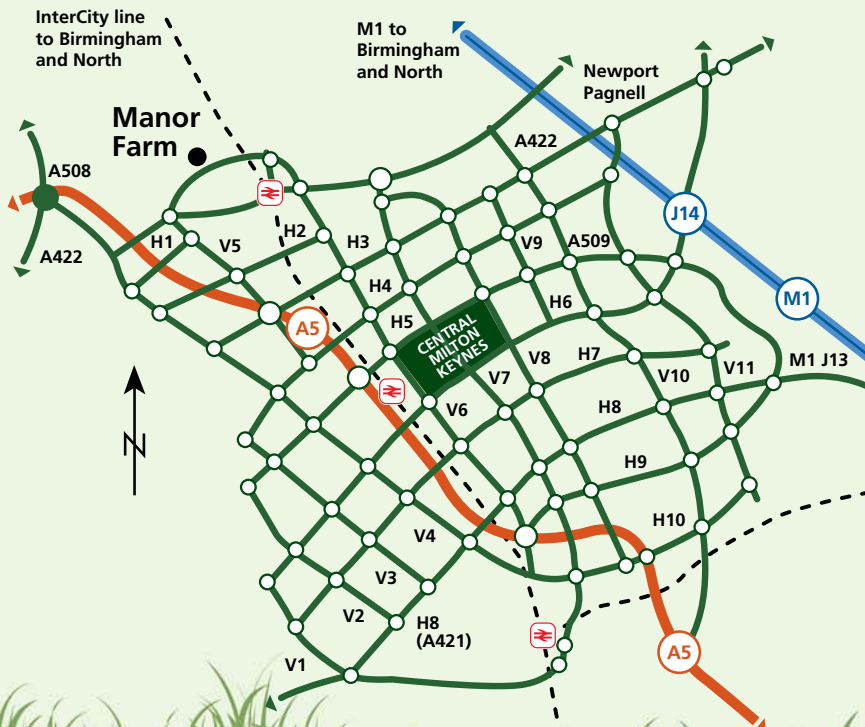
InterCity line to Birmingham and North

M1 to Birmingham and North

Newport Pagnell

Manor Farm

A508

A422

A422

J14

M1

H1

V5

H2

H3

V9

A509

H4

H6

A5

H5

CENTRAL MILTON KEYNES

V8

H7

V10

V11

M1 J13

V7

V6

H8

N

H9

H10

V4

V3

V2

H8 (A421)

V1

A5